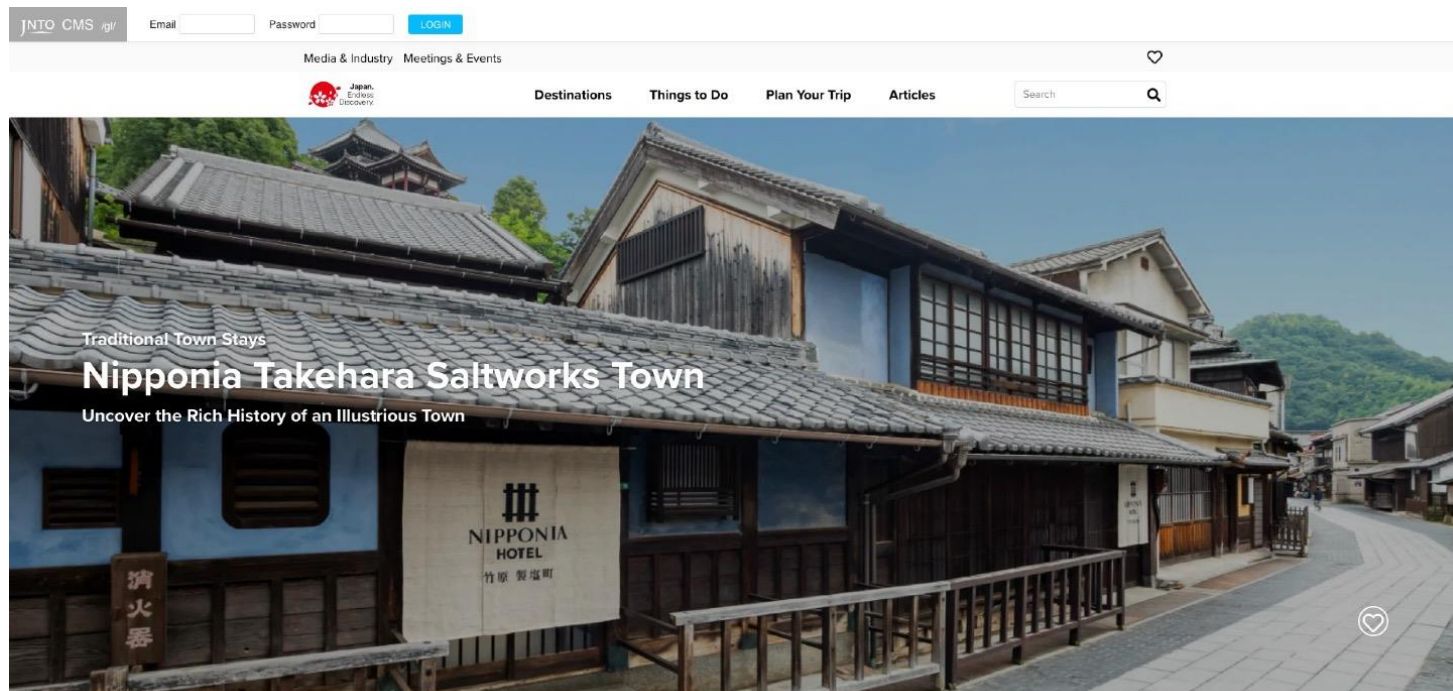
JNTO CMS /gl/ Email Password LOGIN

Media & Industry Meetings & Events

Japan. Endless Discovery.

Destinations Things to Do Plan Your Trip Articles Search

Traditional Town Stays

Nipponia Takehara Saltworks Town

Uncover the Rich History of an Illustrious Town

NIPPONIA HOTEL 竹原 製塩町

消火器